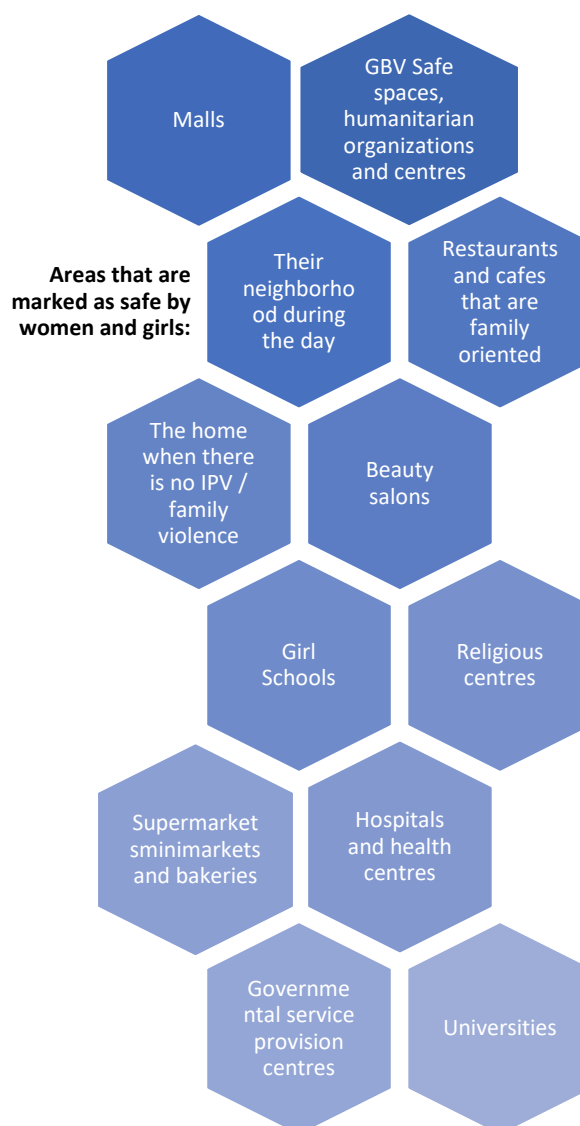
Malls

GBV Safe spaces, humanitarian organizations and centres

Areas that are marked as safe by women and girls:

Their neighborho od during the day

Restaurants and cafes that are family oriented

The home when there is no IPV / family violence

Beauty salons

Girl Schools

Religious centres

Supermarket sminimarkets and bakeries

Hospitals and health centres

Governme ntal service provision centres

Universities